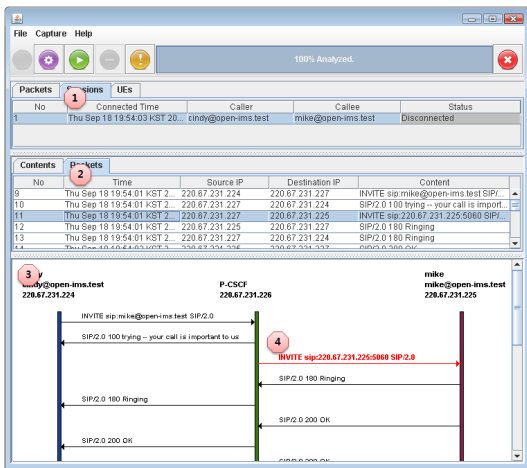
File Capture Help

100% Analyzed.

Packets Sessions UEs

1

| No | Connected Time | Caller | Callee | Status |
|---|---|---|---|---|
| 1 | Thu Sep 18 19:54:03 KST 20... | cindy@open-ims.test | mike@open-ims.test | Disconnected |

Contents Packets

2

| No | Time | Source IP | Destination IP | Content |
|---|---|---|---|---|
| 9 | Thu Sep 18 19:54:01 KST 2... | 220.67.231.224 | 220.67.231.227 | INVITE sip:mike@open-ims.test SIP/... |
| 10 | Thu Sep 18 19:54:01 KST 2... | 220.67.231.227 | 220.67.231.224 | SIP/2.0 100 trying -- your call is import... |
| 11 | Thu Sep 18 19:54:01 KST 2... | 220.67.231.227 | 220.67.231.225 | INVITE sip:220.67.231.225:5060 SIP/2... |
| 12 | Thu Sep 18 19:54:01 KST 2... | 220.67.231.225 | 220.67.231.227 | SIP/2.0 180 Ringing |
| 13 | Thu Sep 18 19:54:01 KST 2... | 220.67.231.227 | 220.67.231.224 | SIP/2.0 180 Ringing |

3

cindy@open-ims.test
220.67.231.224

P-CSCF
220.67.231.226

mike
mike@open-ims.test
220.67.231.225

INVITE sip:mike@open-ims.test SIP/2.0

SIP/2.0 100 trying -- your call is important to us

4

INVITE sip:220.67.231.225:5060 SIP/2.0

SIP/2.0 180 Ringing

SIP/2.0 180 Ringing

SIP/2.0 200 OK

SIP/2.0 200 OK